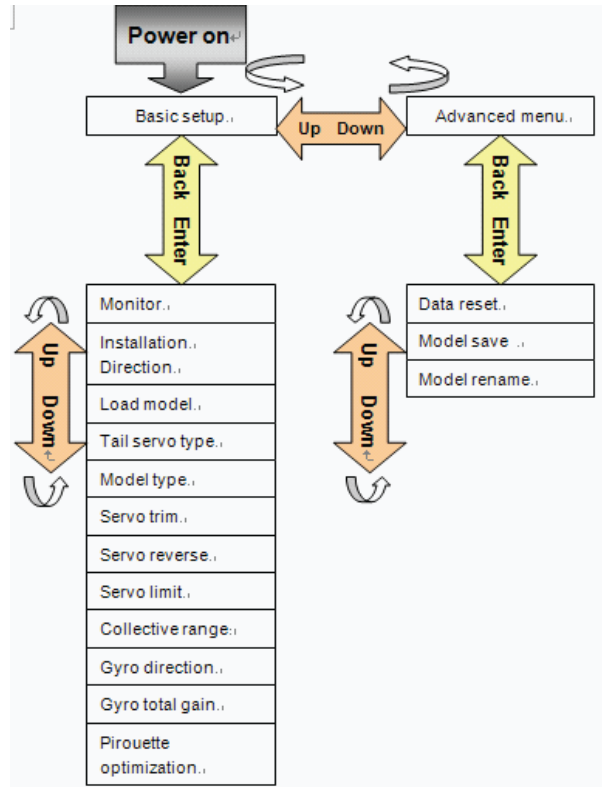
Power on

Basic setup.

Up Down

Advanced menu.

Back Enter

Back Enter

Monitor.

Installation. Direction.

Load model.

Tail servo type.

Model type.

Servo trim.

Servo reverse.

Servo limit.

Collective range.

Gyro direction.

Gyro total gain.

Pirouette optimization.

Up Down

Data reset.

Model save .

Model rename.

Up Down